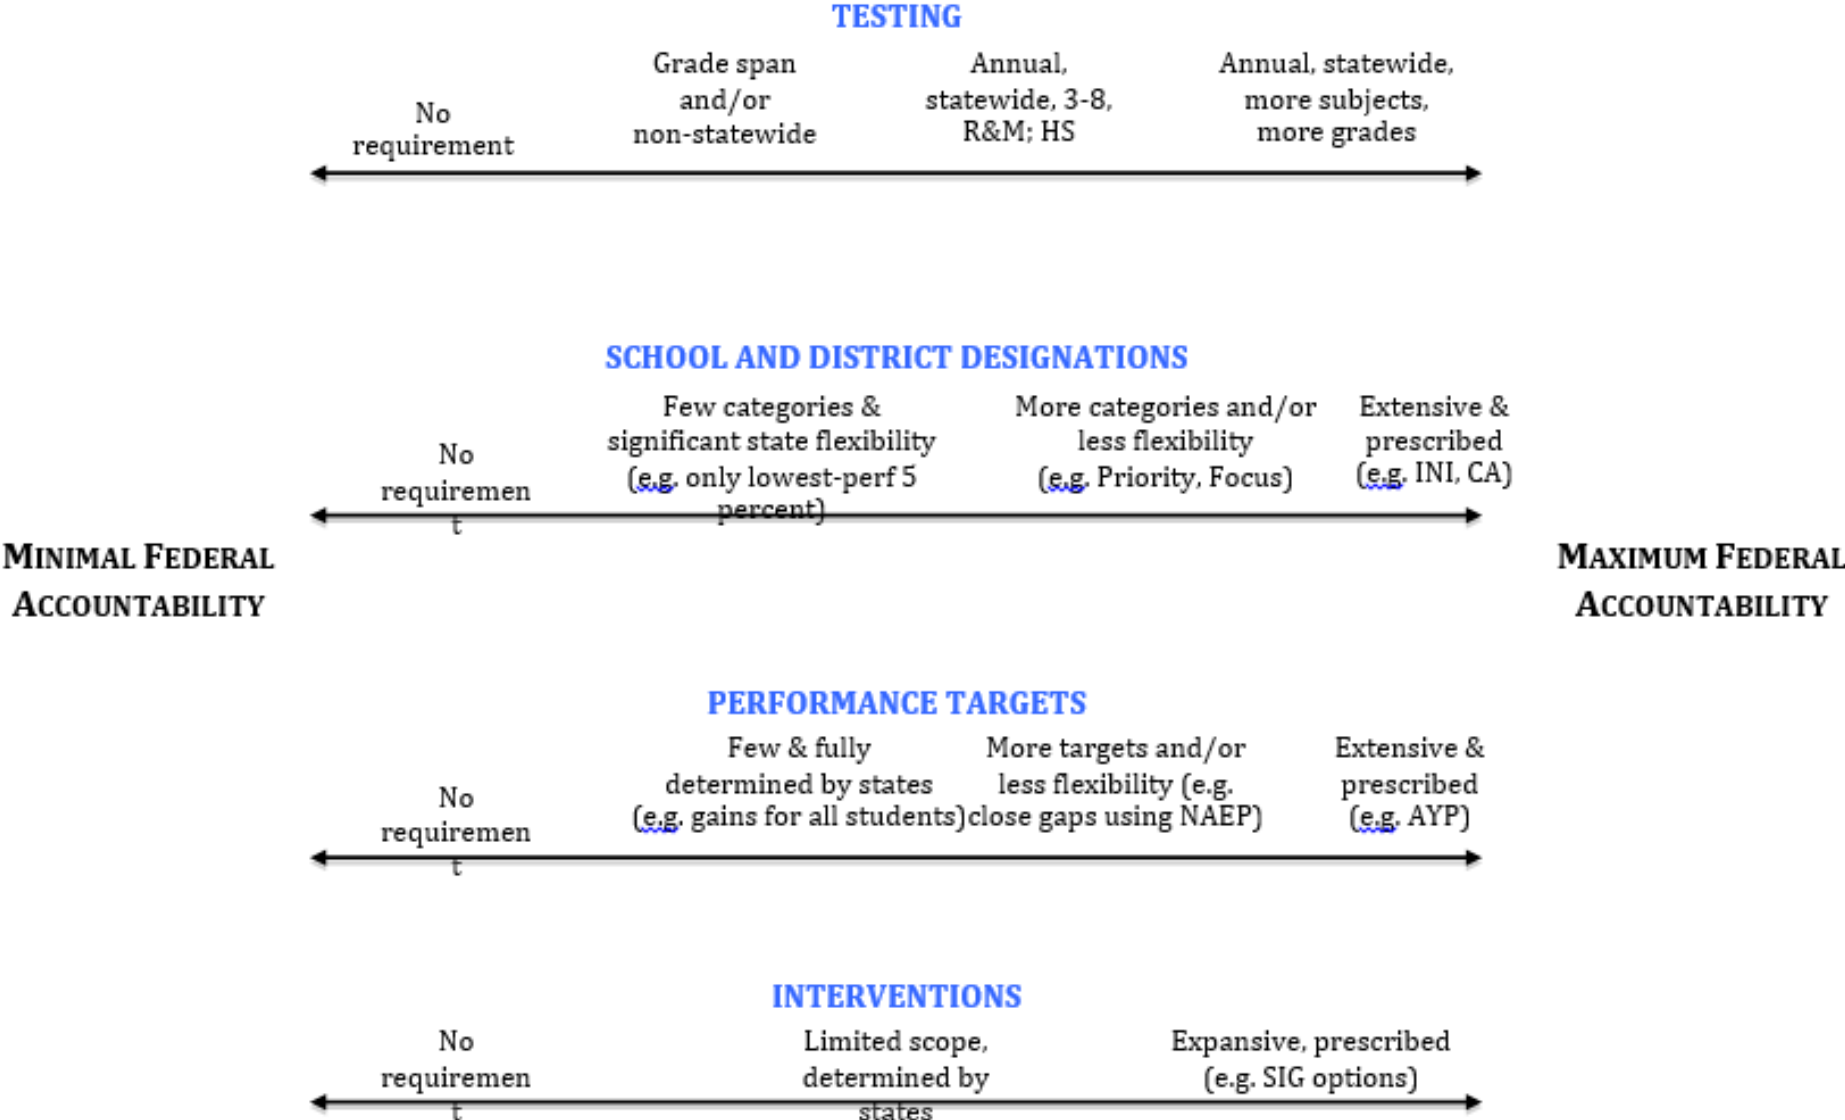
TESTING

No requirement

Grade span and/or non-statewide

Annual, statewide, 3-8, R&M; HS

Annual, statewide, more subjects, more grades

SCHOOL AND DISTRICT DESIGNATIONS

No requirement

Few categories & significant state flexibility (e.g. only lowest-perf 5 percent)

More categories and/or less flexibility (e.g. Priority, Focus)

Extensive & prescribed (e.g. INI, CA)

MINIMAL FEDERAL ACCOUNTABILITY

MAXIMUM FEDERAL ACCOUNTABILITY

PERFORMANCE TARGETS

No requirement

Few & fully determined by states (e.g. gains for all students)

More targets and/or less flexibility (e.g. close gaps using NAEP)

Extensive & prescribed (e.g. AYP)

INTERVENTIONS

No requirement

Limited scope, determined by states

Expansive, prescribed (e.g. SIG options)